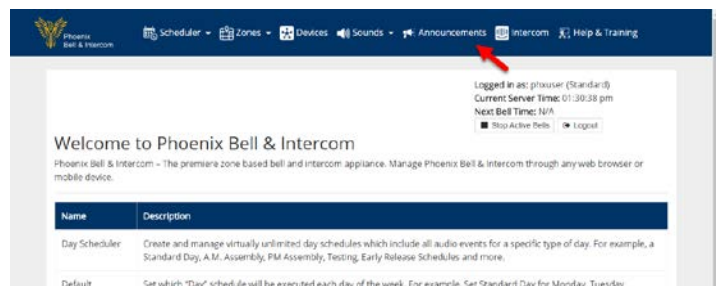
Phoenix Bell & Intercom

Scheduler ▾ Zones ▾ Devices Sounds ▾ Announcements Intercom Help & Training

Logged in as: ptxuser (Standard)
Current Server Time: 01:30:38 pm
Next Bell Time: N/A

Stop Active Bells Logout

Welcome to Phoenix Bell & Intercom

Phoenix Bell & Intercom – The premiere zone based bell and intercom appliance. Manage Phoenix Bell & Intercom through any web browser or mobile device.

| Name | Description |
|---|---|
| Day Scheduler | Create and manage virtually unlimited day schedules which include all audio events for a specific type of day. For example, a Standard Day, A.M. Assembly, PM Assembly, Testing, Early Release Schedules and more. |
| Default | Set which "Day" schedule will be executed each day of the week. For example, Set Standard Day for Monday, Tuesday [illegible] |